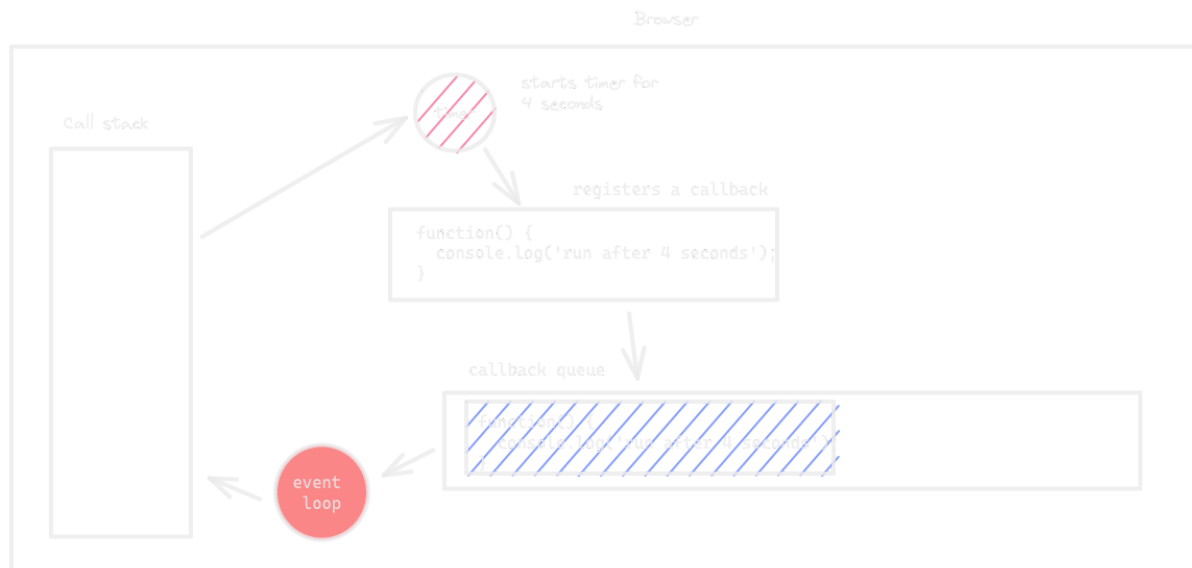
Browser

Call stack

timer

starts timer for 4 seconds

registers a callback

function() {
  console.log('run after 4 seconds');
}

callback queue

function() {
  console.log('run after 4 seconds');
}

event loop